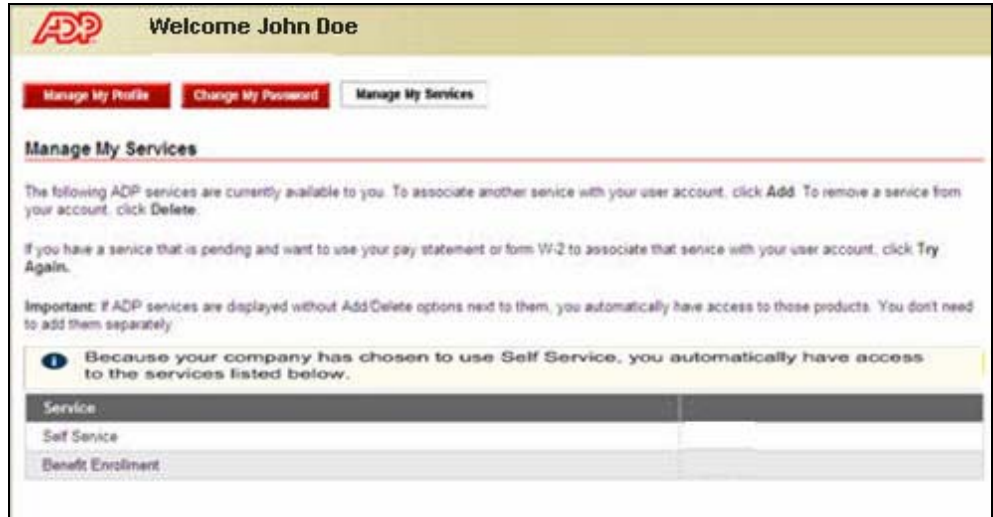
ADP

Welcome John Doe

Manage My Profile

Change My Password

Manage My Services

Manage My Services

The following ADP services are currently available to you. To associate another service with your user account, click Add. To remove a service from your account, click Delete.

If you have a service that is pending and want to use your pay statement or form W-2 to associate that service with your user account, click Try Again.

Important: If ADP services are displayed without Add/Delete options next to them, you automatically have access to those products. You don't need to add them separately.

Because your company has chosen to use Self Service, you automatically have access to the services listed below.

| Service | |
|---|---|
| Self Service | |
| Benefit Enrollment | |